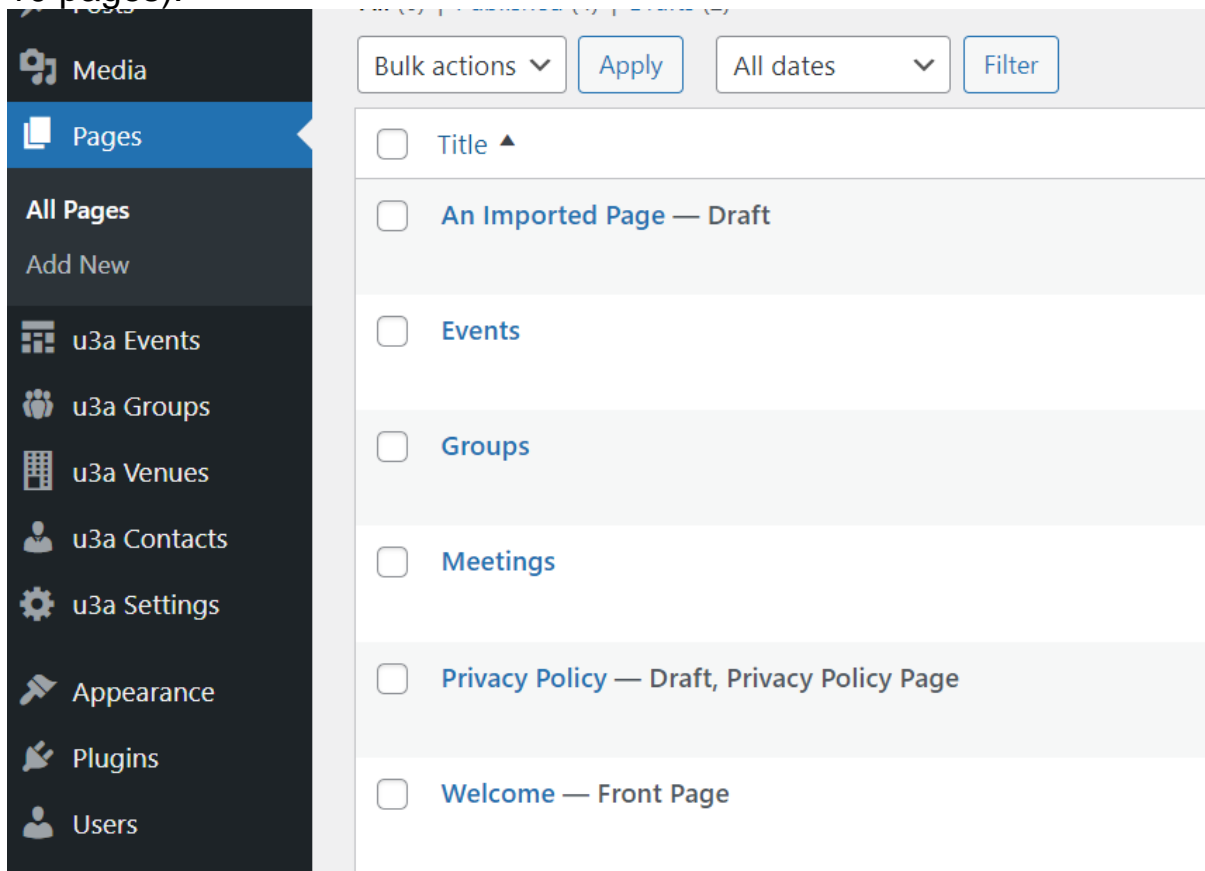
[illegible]

Media

Pages

All Pages

Add New

u3a Events

u3a Groups

u3a Venues

u3a Contacts

u3a Settings

Appearance

Plugins

Users

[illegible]

Bulk actions

Apply

All dates

Filter

Title ▲

An Imported Page — Draft

Events

Groups

Meetings

Privacy Policy — Draft, Privacy Policy Page

Welcome — Front Page